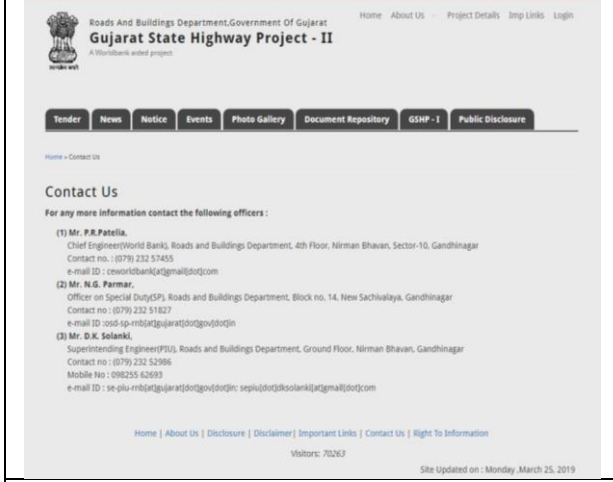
Roads And Buildings Department,Government Of Gujarat
Gujarat State Highway Project - II
A Worldbank aided project

सत्यमेव जयते

Home About Us Project Details Imp Links Login

Tender News Notice Events Photo Gallery Document Repository GSHP - I Public Disclosure

Home » Contact Us

Contact Us

For any more information contact the following officers :

(1) Mr. P.R.Patelia,
Chief Engineer(World Bank), Roads and Buildings Department, 4th Floor, Nirman Bhavan, Sector-10, Gandhinagar
Contact no. : (079) 232 57455
e-mail ID : ceworldbank[at]gmail[dot]com

(2) Mr. N.G. Parmar,
Officer on Special Duty(SP), Roads and Buildings Department, Block no. 14, New Sachivalaya, Gandhinagar
Contact no : (079) 232 51827
e-mail ID :osd-sp-rnb[at]gujarat[dot]gov[dot]in

(3) Mr. D.K. Solanki,
Superintending Engineer(PIU), Roads and Buildings Department, Ground Floor, Nirman Bhavan, Gandhinagar
Contact no : (079) 232 52986
Mobile No : 098255 62693
e-mail ID : se-piu-rnb[at]gujarat[dot]gov[dot]in; sepiu[dot]dksolanki[at]gmail[dot]com

Home | About Us | Disclosure | Disclaimer | Important Links | Contact Us | Right To Information

Visitors: 70263

Site Updated on : Monday ,March 25, 2019